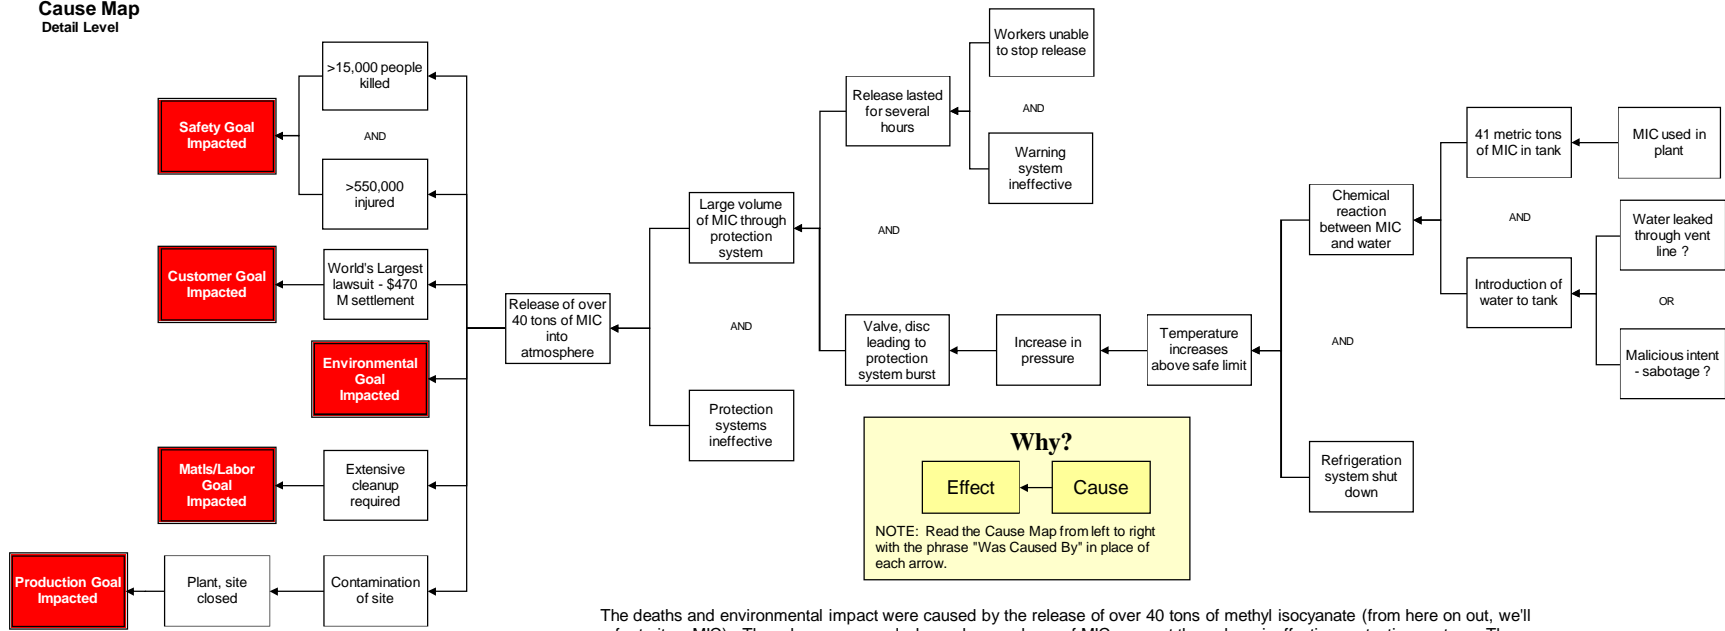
Cause Map
Detail Level

Safety Goal Impacted

>15,000 people killed

AND

>550,000 injured

Customer Goal Impacted

World's Largest lawsuit - $470 M settlement

Environmental Goal Impacted

Matls/Labor Goal Impacted

Extensive cleanup required

Production Goal Impacted

Plant, site closed

Contamination of site

Release of over 40 tons of MIC into atmosphere

Large volume of MIC through protection system

AND

Protection systems ineffective

Release lasted for several hours

Workers unable to stop release

AND

Warning system ineffective

AND

Valve, disc leading to protection system burst

Increase in pressure

Temperature increases above safe limit

Chemical reaction between MIC and water

41 metric tons of MIC in tank

MIC used in plant

AND

Introduction of water to tank

Water leaked through vent line ?

OR

Malicious intent - sabotage ?

AND

Refrigeration system shut down

Why?

Effect

Cause

NOTE: Read the Cause Map from left to right with the phrase "Was Caused By" in place of each arrow.

The deaths and environmental impact were caused by the release of over 40 tons of methyl isocyanate (from here on out, we'll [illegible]